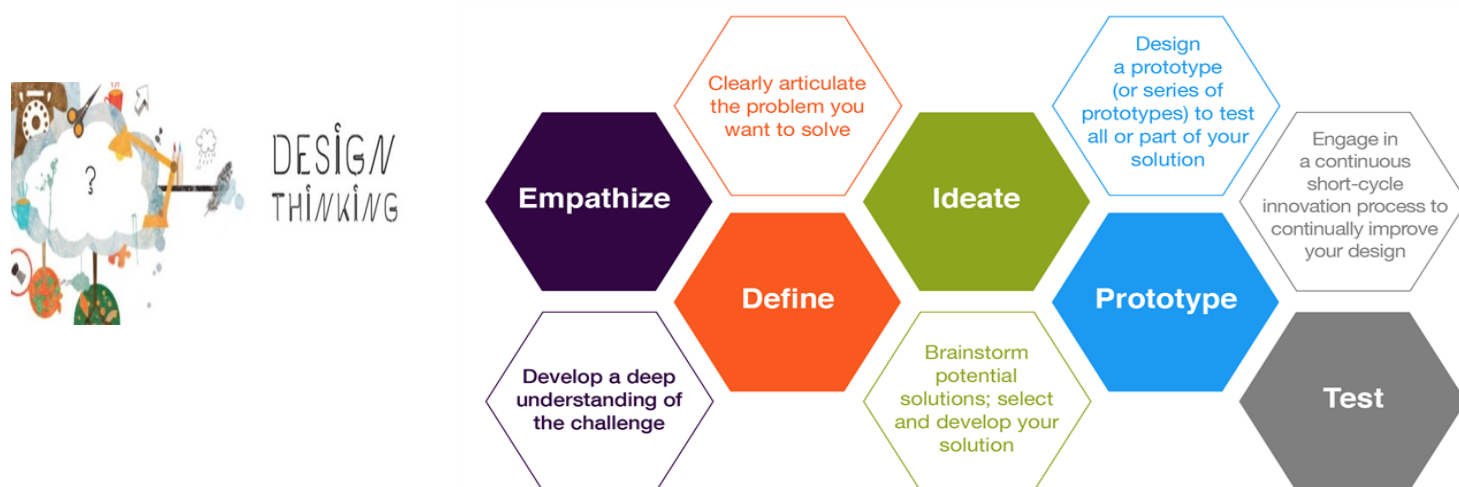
?

DESIGN THINKING

Empathize

Develop a deep understanding of the challenge

Clearly articulate the problem you want to solve

Define

Ideate

Brainstorm potential solutions; select and develop your solution

Design a prototype (or series of prototypes) to test all or part of your solution

Prototype

Engage in a continuous short-cycle innovation process to continually improve your design

Test